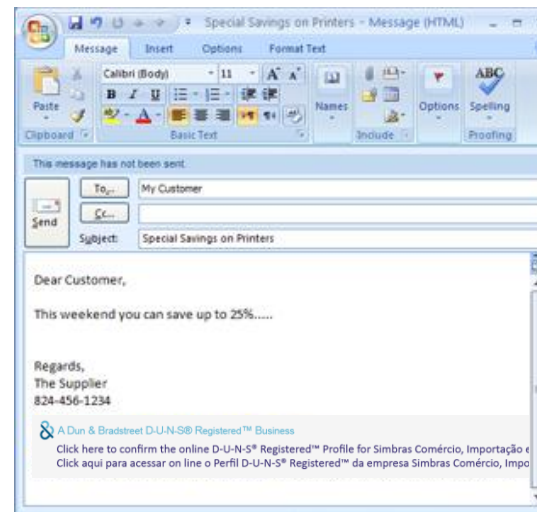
Special Savings on Printers - Message (HTML)

Message Insert Options Format Text

Paste
Clipboard

Calibri (Body) 11 A A
B I U
Basic Text

Names

Include

Options

ABC
Spelling
Proofing

This message has not been sent.

Send

To... My Customer
Cc...
Subject: Special Savings on Printers

Dear Customer,

This weekend you can save up to 25%.....

Regards,
The Supplier
824-456-1234

A Dun & Bradstreet D-U-N-S® Registered™ Business
Click here to confirm the online D-U-N-S® Registered™ Profile for Simbras Comércio, Importação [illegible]
Click aqui para acessar on line o Perfil D-U-N-S® Registered™ da empresa Simbras Comércio, Impo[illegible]